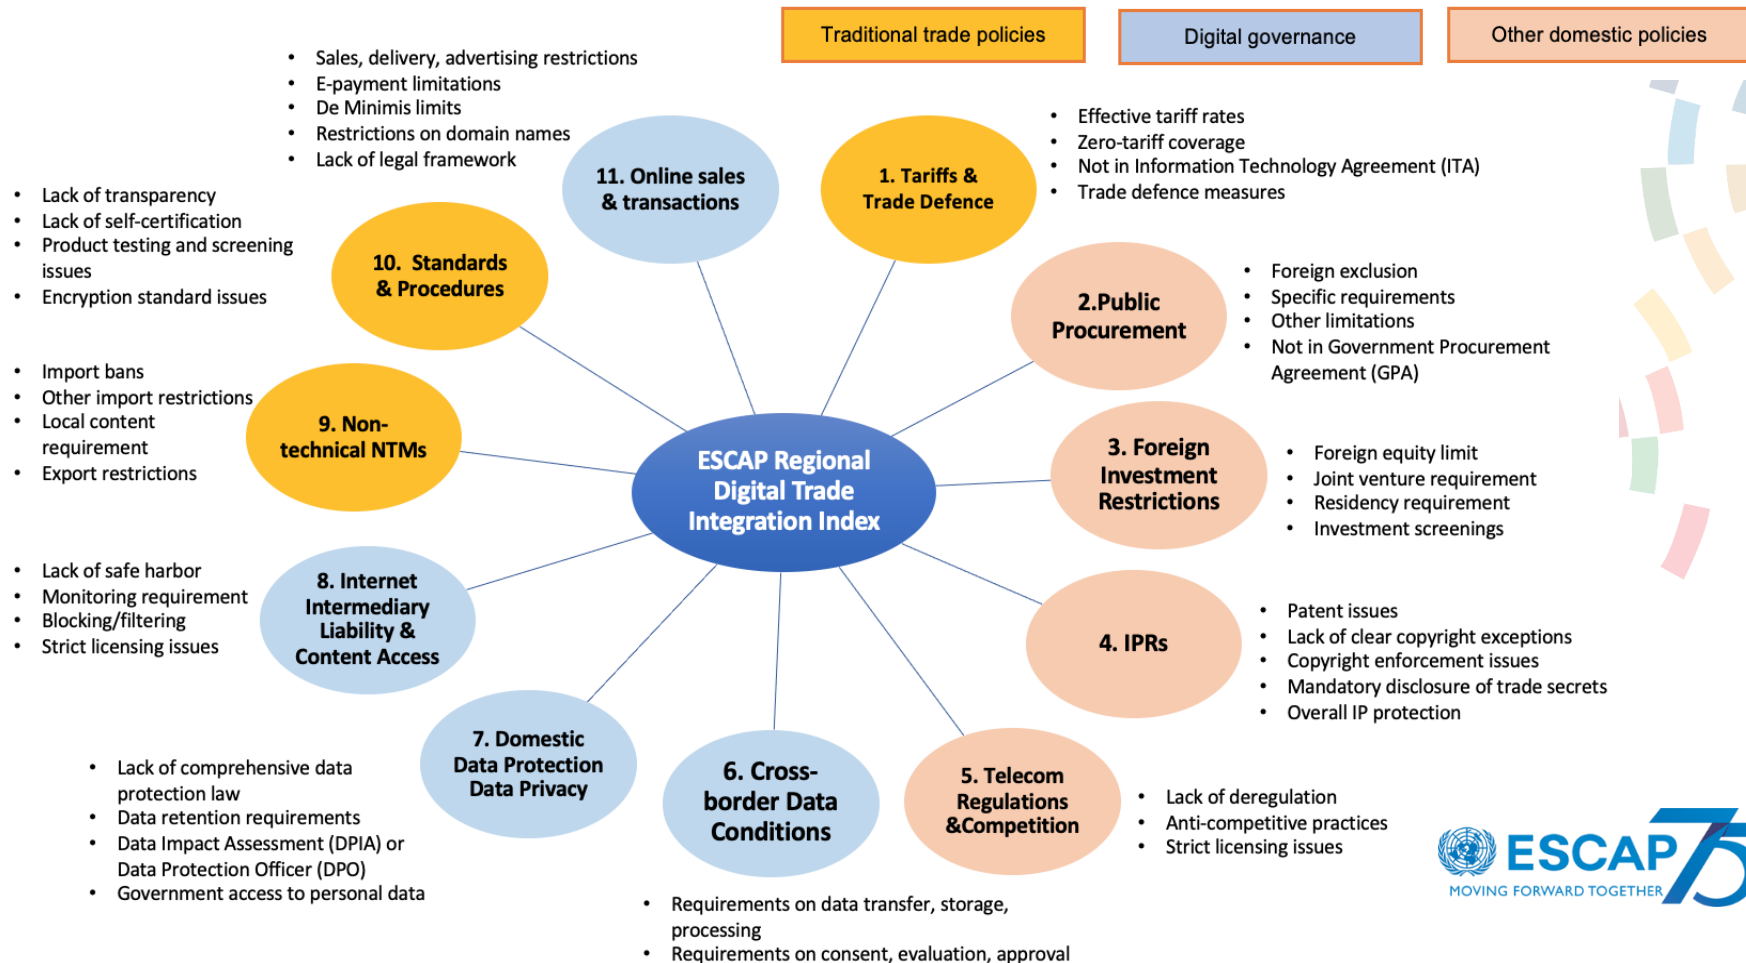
Traditional trade policies

Digital governance

Other domestic policies

- Sales, delivery, advertising restrictions
- E-payment limitations
- De Minimis limits
- Restrictions on domain names
- Lack of legal framework

11. Online sales & transactions

1. Tariffs & Trade Defence

- Effective tariff rates
- Zero-tariff coverage
- Not in Information Technology Agreement (ITA)
- Trade defence measures

- Lack of transparency
- Lack of self-certification
- Product testing and screening issues
- Encryption standard issues

10. Standards & Procedures

2.Public Procurement

- Foreign exclusion
- Specific requirements
- Other limitations
- Not in Government Procurement Agreement (GPA)

- Import bans
- Other import restrictions
- Local content requirement
- Export restrictions

9. Non-technical NTMs

ESCAP Regional Digital Trade Integration Index

3. Foreign Investment Restrictions

- Foreign equity limit
- Joint venture requirement
- Residency requirement
- Investment screenings

- Lack of safe harbor
- Monitoring requirement
- Blocking/filtering
- Strict licensing issues

8. Internet Intermediary Liability & Content Access

4. IPRs

- Patent issues
- Lack of clear copyright exceptions
- Copyright enforcement issues
- Mandatory disclosure of trade secrets
- Overall IP protection

- Lack of comprehensive data protection law
- Data retention requirements
- Data Impact Assessment (DPIA) or Data Protection Officer (DPO)
- Government access to personal data

7. Domestic Data Protection Data Privacy

6. Cross-border Data Conditions

5. Telecom Regulations &Competition

- Lack of deregulation
- Anti-competitive practices
- Strict licensing issues

ESCAP 75
MOVING FORWARD TOGETHER

- Requirements on data transfer, storage, processing
- Requirements on consent, evaluation, approval